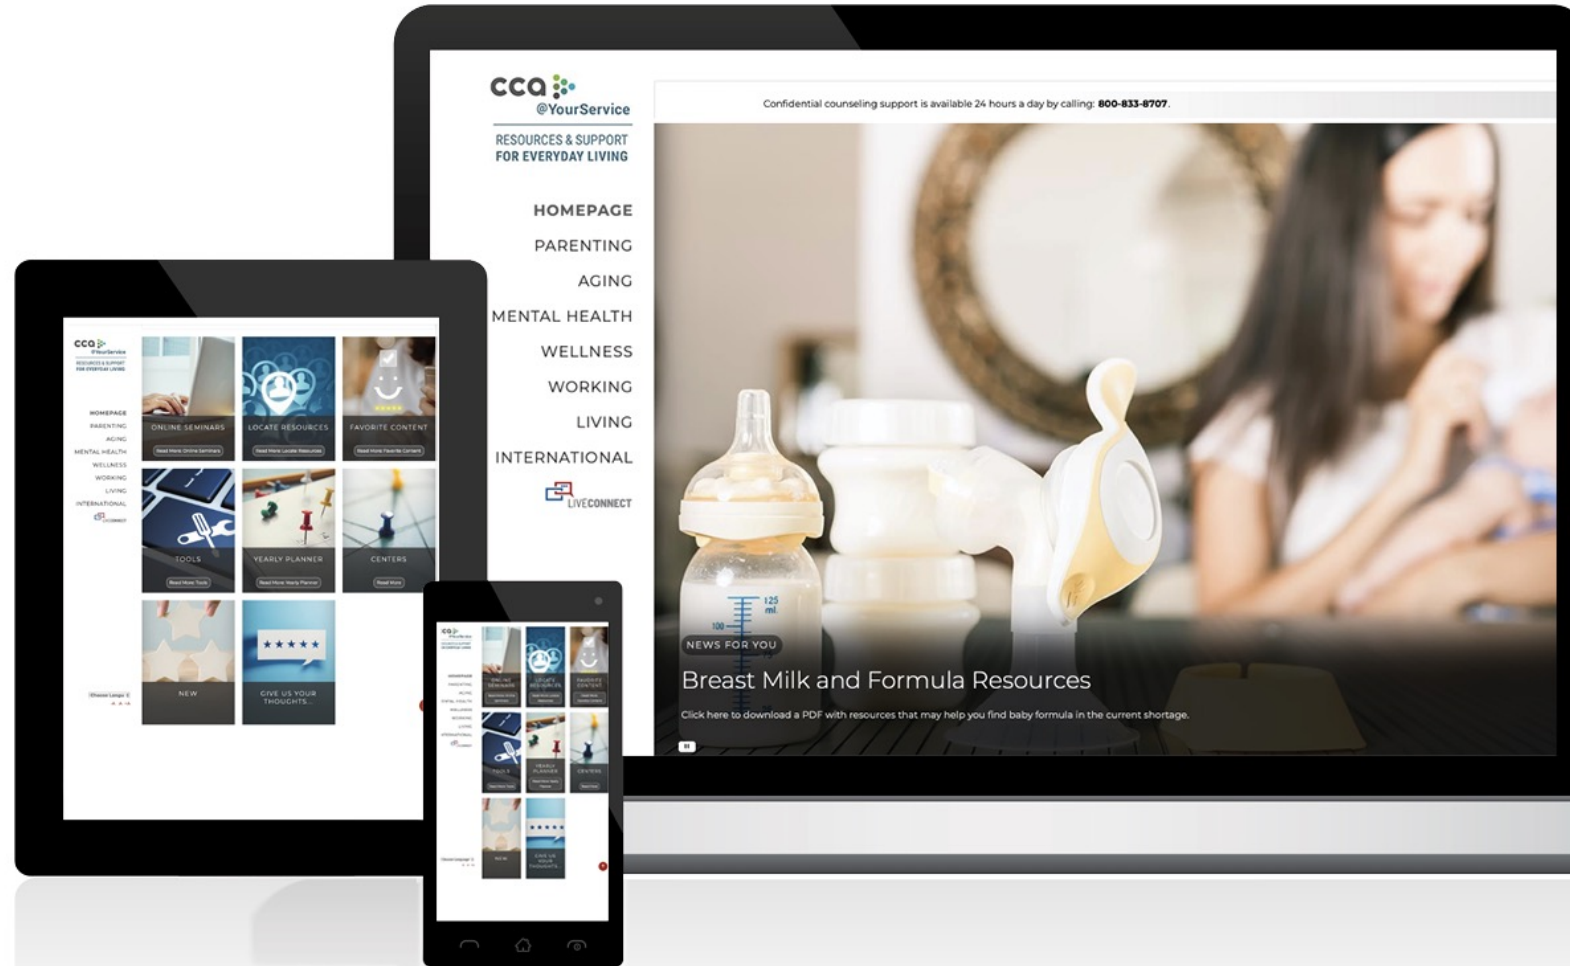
cca
@YourService
RESOURCES & SUPPORT FOR EVERYDAY LIVING

HOMEPAGE
PARENTING
AGING
MENTAL HEALTH
WELLNESS
WORKING
LIVING
INTERNATIONAL
LIVECONNECT

Confidential counseling support is available 24 hours a day by calling: 800-833-8707.

125 ml
100

NEWS FOR YOU
Breast Milk and Formula Resources
Click here to download a PDF with resources that may help you find baby formula in the current shortage.

cca
@YourService
RESOURCES & SUPPORT FOR EVERYDAY LIVING

HOMEPAGE
PARENTING
AGING
MENTAL HEALTH
WELLNESS
WORKING
LIVING
INTERNATIONAL
LIVECONNECT

ONLINE SEMINARS
Read More Online Seminars
LOCATE RESOURCES
Read More Locate Resources
FAVORITE CONTENT
Read More Favorite Content
TOOLS
Read More Tools
YEARLY PLANNER
Read More Yearly Planner
CENTERS
Read More
NEW
GIVE US YOUR THOUGHTS...

Choose Language

ONLINE SEMINARS
LOCATE RESOURCES
FAVORITE CONTENT
TOOLS
YEARLY PLANNER
CENTERS
NEW
GIVE US YOUR THOUGHTS